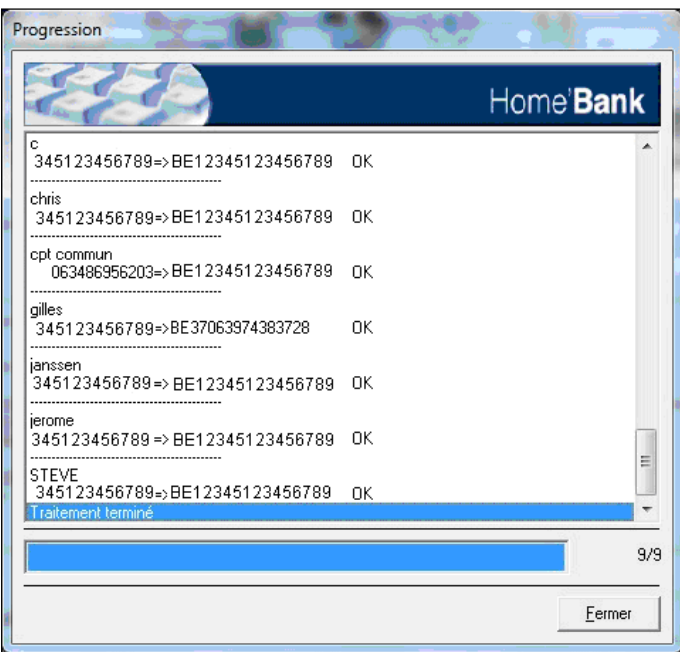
Progression

Home'Bank

c
345123456789=>BE12345123456789 OK
--------------------------------
chris
345123456789=>BE12345123456789 OK
--------------------------------
cpt commun
063486956203=>BE12345123456789 OK
--------------------------------
gilles
345123456789=>BE37063974383728 OK
--------------------------------
janssen
345123456789=> BE12345123456789 OK
--------------------------------
jerome
345123456789 => BE12345123456789 OK
--------------------------------
STEVE
345123456789=>BE12345123456789 OK
Traitement terminé

9/9

Fermer